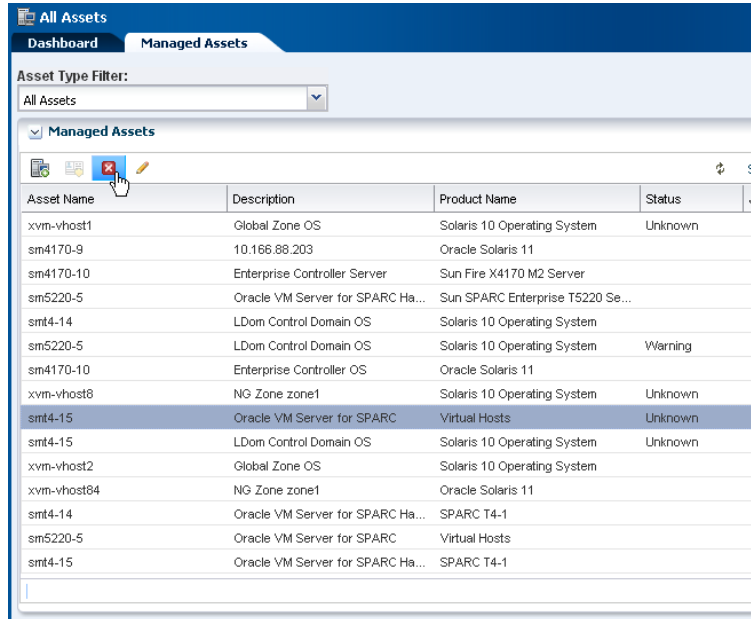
All Assets

Dashboard | Managed Assets

Asset Type Filter:

All Assets

Managed Assets

| Asset Name | Description | Product Name | Status |
|---|---|---|---|
| xvm-vhost1 | Global Zone OS | Solaris 10 Operating System | Unknown |
| sm4170-9 | 10.166.88.203 | Oracle Solaris 11 | |
| sm4170-10 | Enterprise Controller Server | Sun Fire X4170 M2 Server | |
| sm5220-5 | Oracle VM Server for SPARC Ha... | Sun SPARC Enterprise T5220 Se... | |
| smt4-14 | LDom Control Domain OS | Solaris 10 Operating System | |
| sm5220-5 | LDom Control Domain OS | Solaris 10 Operating System | Warning |
| sm4170-10 | Enterprise Controller OS | Oracle Solaris 11 | |
| xvm-vhost8 | NG Zone zone1 | Solaris 10 Operating System | Unknown |
| smt4-15 | Oracle VM Server for SPARC | Virtual Hosts | Unknown |
| smt4-15 | LDom Control Domain OS | Solaris 10 Operating System | Unknown |
| xvm-vhost2 | Global Zone OS | Solaris 10 Operating System | |
| xvm-vhost84 | NG Zone zone1 | Oracle Solaris 11 | |
| smt4-14 | Oracle VM Server for SPARC Ha... | SPARC T4-1 | |
| sm5220-5 | Oracle VM Server for SPARC | Virtual Hosts | |
| smt4-15 | Oracle VM Server for SPARC Ha... | SPARC T4-1 | |